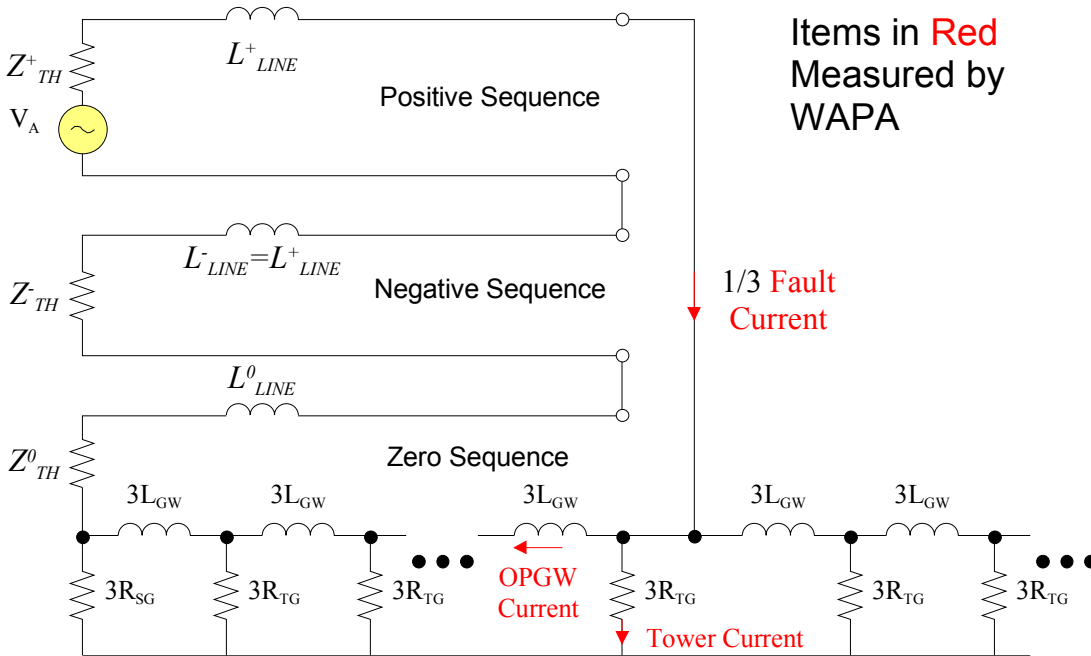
Items in Red Measured by WAPA

$L^{+}_{LINE}$

$Z^{+}_{TH}$

$V_A$

Positive Sequence

$L^{-}_{LINE}=L^{+}_{LINE}$

$Z^{-}_{TH}$

Negative Sequence

1/3 Fault Current

$L^{0}_{LINE}$

$Z^{0}_{TH}$

Zero Sequence

$3L_{GW}$ $3L_{GW}$ $3L_{GW}$ $3L_{GW}$ $3L_{GW}$

$3R_{SG}$ $3R_{TG}$ $3R_{TG}$

OPGW Current

$3R_{TG}$

Tower Current

$3R_{TG}$ $3R_{TG}$